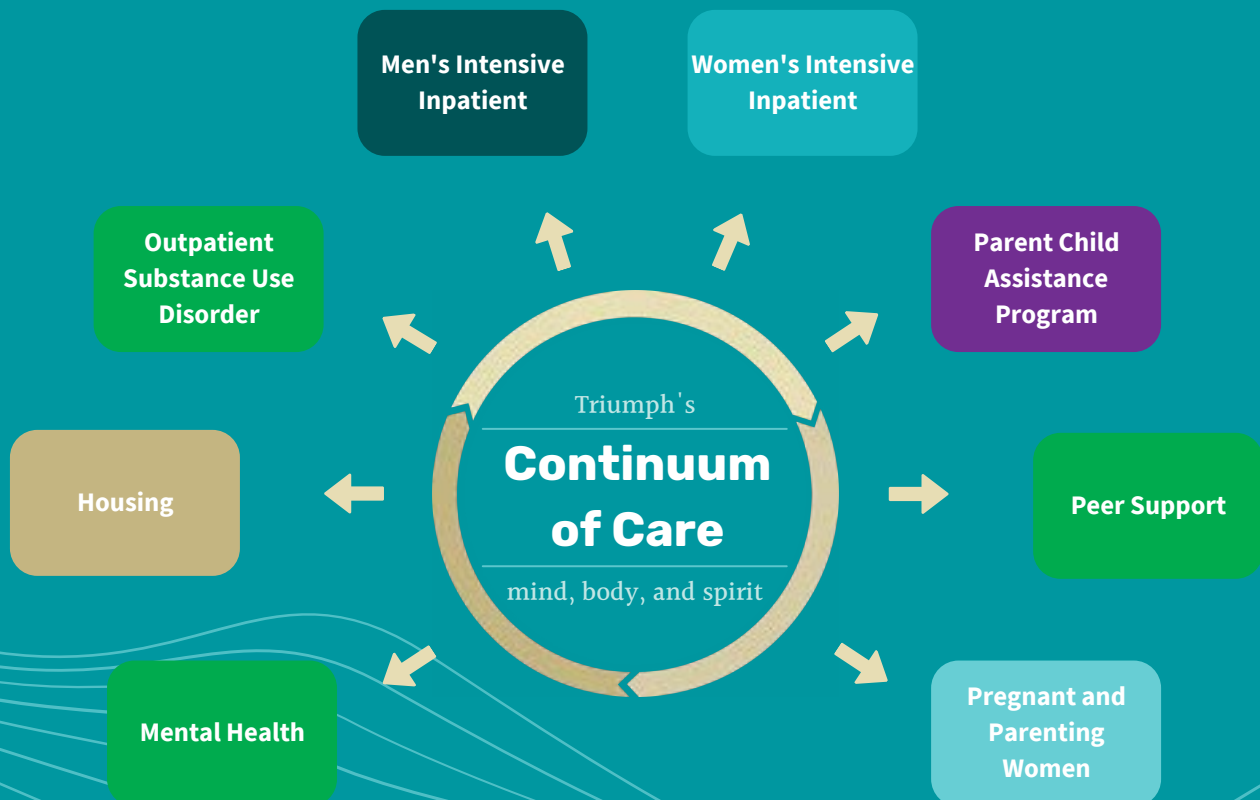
Men's Intensive Inpatient

Women's Intensive Inpatient

Outpatient Substance Use Disorder

Parent Child Assistance Program

Triumph's

Continuum of Care

mind, body, and spirit

Housing

Peer Support

Mental Health

Pregnant and Parenting Women